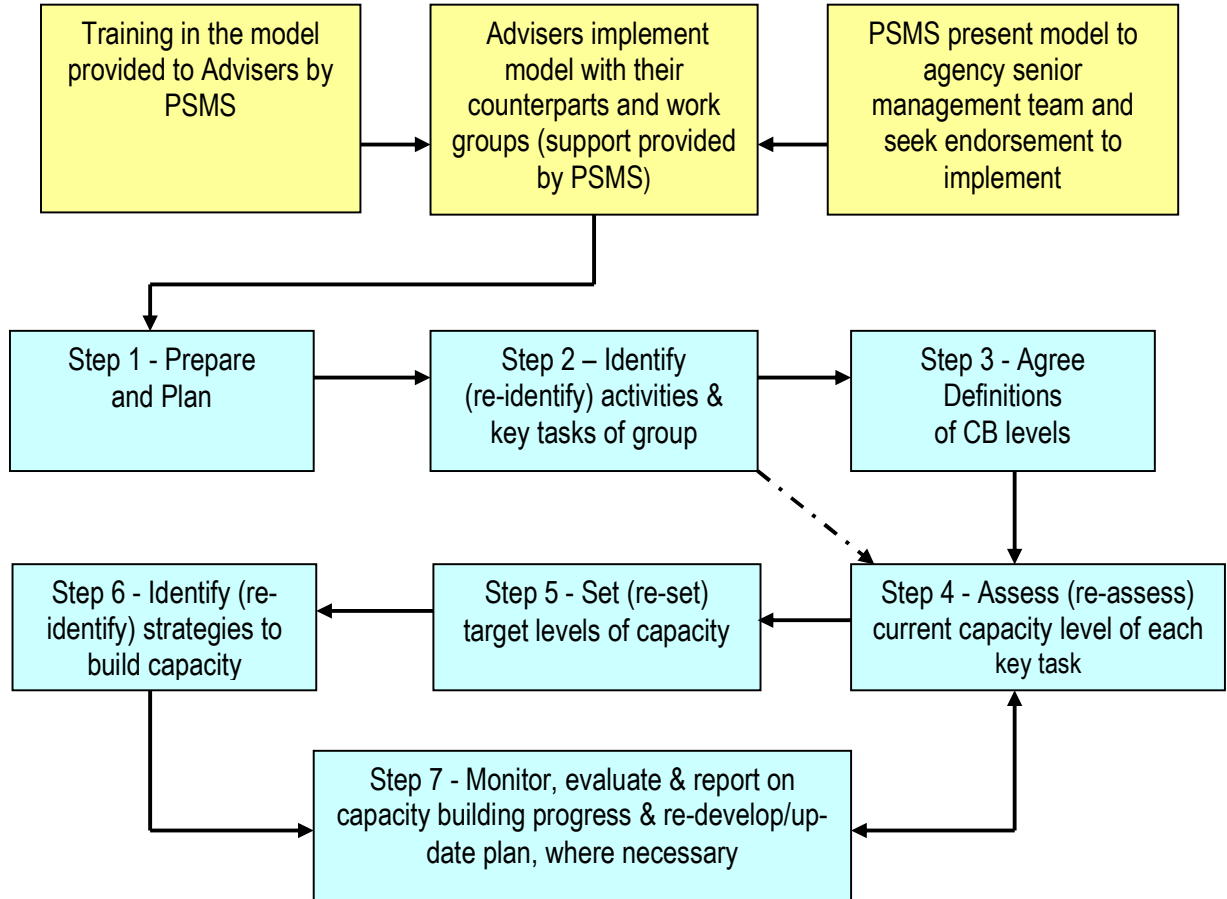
Training in the model provided to Advisers by PSMS

Advisers implement model with their counterparts and work groups (support provided by PSMS)

PSMS present model to agency senior management team and seek endorsement to implement

Step 1 - Prepare and Plan

Step 2 – Identify (re-identify) activities & key tasks of group

Step 3 - Agree Definitions of CB levels

Step 6 - Identify (re-identify) strategies to build capacity

Step 5 - Set (re-set) target levels of capacity

Step 4 - Assess (re-assess) current capacity level of each key task

Step 7 - Monitor, evaluate & report on capacity building progress & re-develop/up-date plan, where necessary